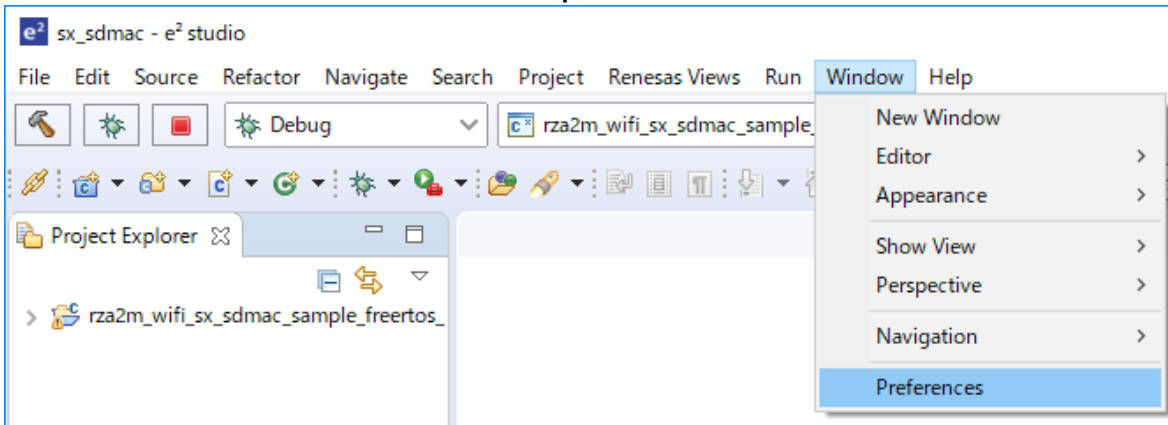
e² sx_sdmac - e² studio

File Edit Source Refactor Navigate Search Project Renesas Views Run Window Help

Debug

rza2m_wifi_sx_sdmac_sample_

Project Explorer

rza2m_wifi_sx_sdmac_sample_freertos_

New Window
Editor
Appearance
Show View
Perspective
Navigation
Preferences